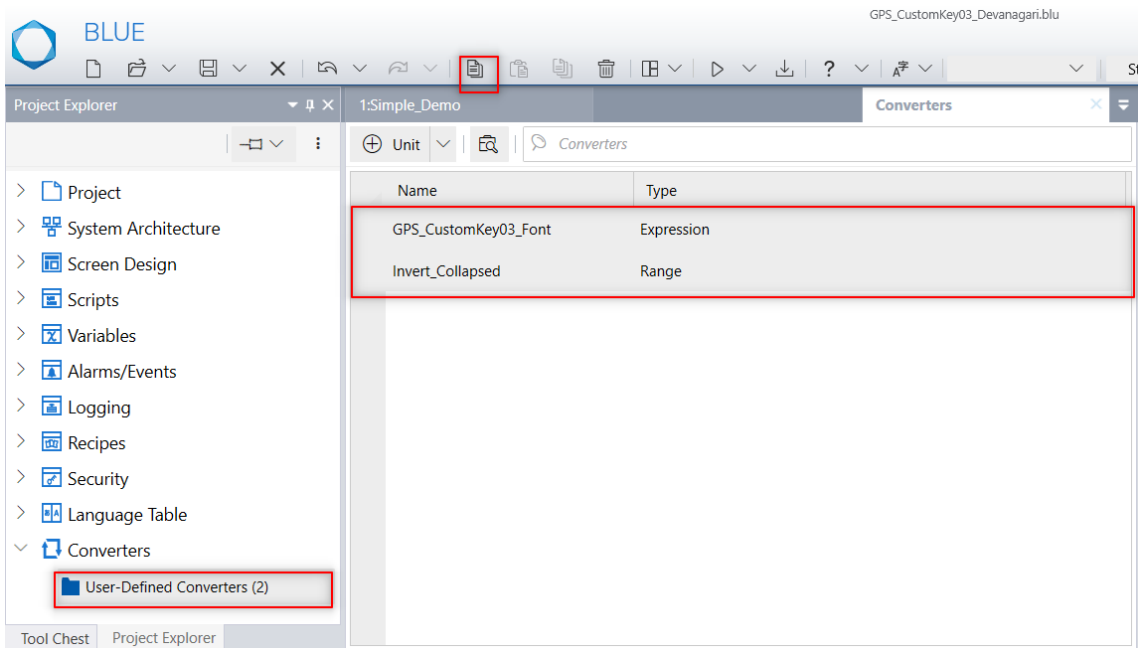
BLUE

GPS_CustomKey03_Devanagari.blu

Project Explorer

1:Simple_Demo

Converters

Unit

Converters

| Name | Type |
|---|---|
| GPS_CustomKey03_Font | Expression |
| Invert_Collapsed | Range |

Project
System Architecture
Screen Design
Scripts
Variables
Alarms/Events
Logging
Recipes
Security
Language Table
Converters
User-Defined Converters (2)

Tool Chest
Project Explorer